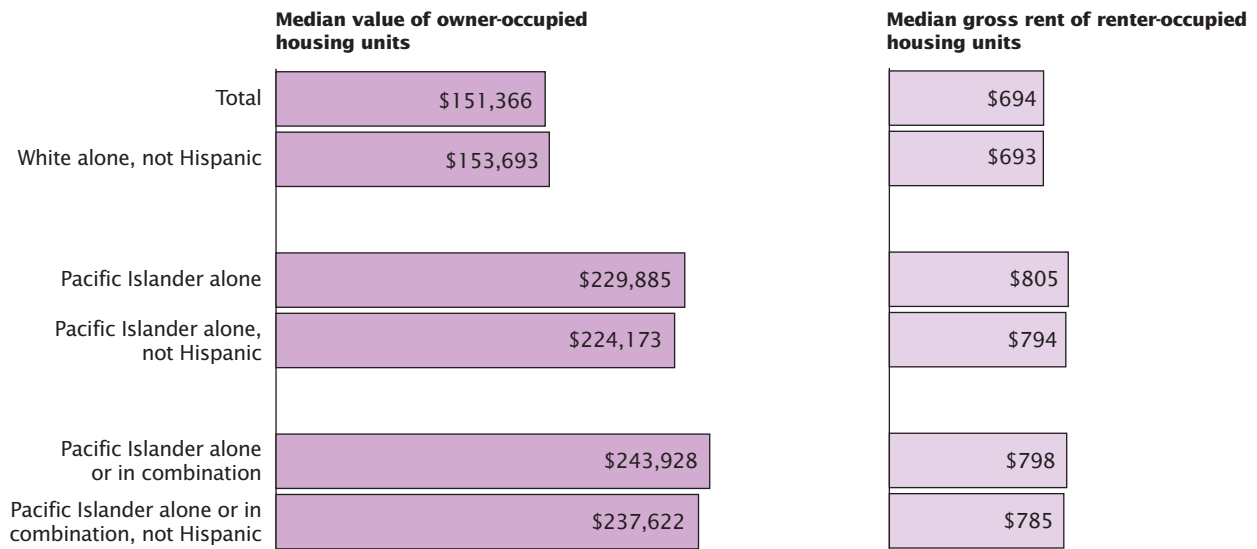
Median value of owner-occupied housing units

Median gross rent of renter-occupied housing units

| | Median value of owner-occupied housing units | Median gross rent of renter-occupied housing units |
|---|---|---|
| Total | \$151,366 | \$694 |
| White alone, not Hispanic | \$153,693 | \$693 |
| Pacific Islander alone | \$229,885 | \$805 |
| Pacific Islander alone, not Hispanic | \$224,173 | \$794 |
| Pacific Islander alone or in combination | \$243,928 | \$798 |
| Pacific Islander alone or in combination, not Hispanic | \$237,622 | \$785 |